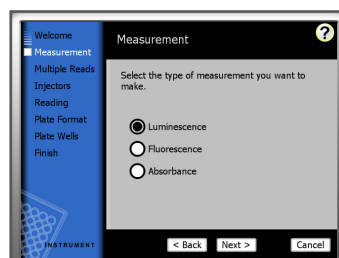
Welcome
Measurement
Multiple Reads
Injectors
Reading
Plate Format
Plate Wells
Finish

Measurement

?

Select the type of measurement you want to make.

Luminescence
Fluorescence
Absorbance

INSTRUMENT

< Back
Next >
Cancel